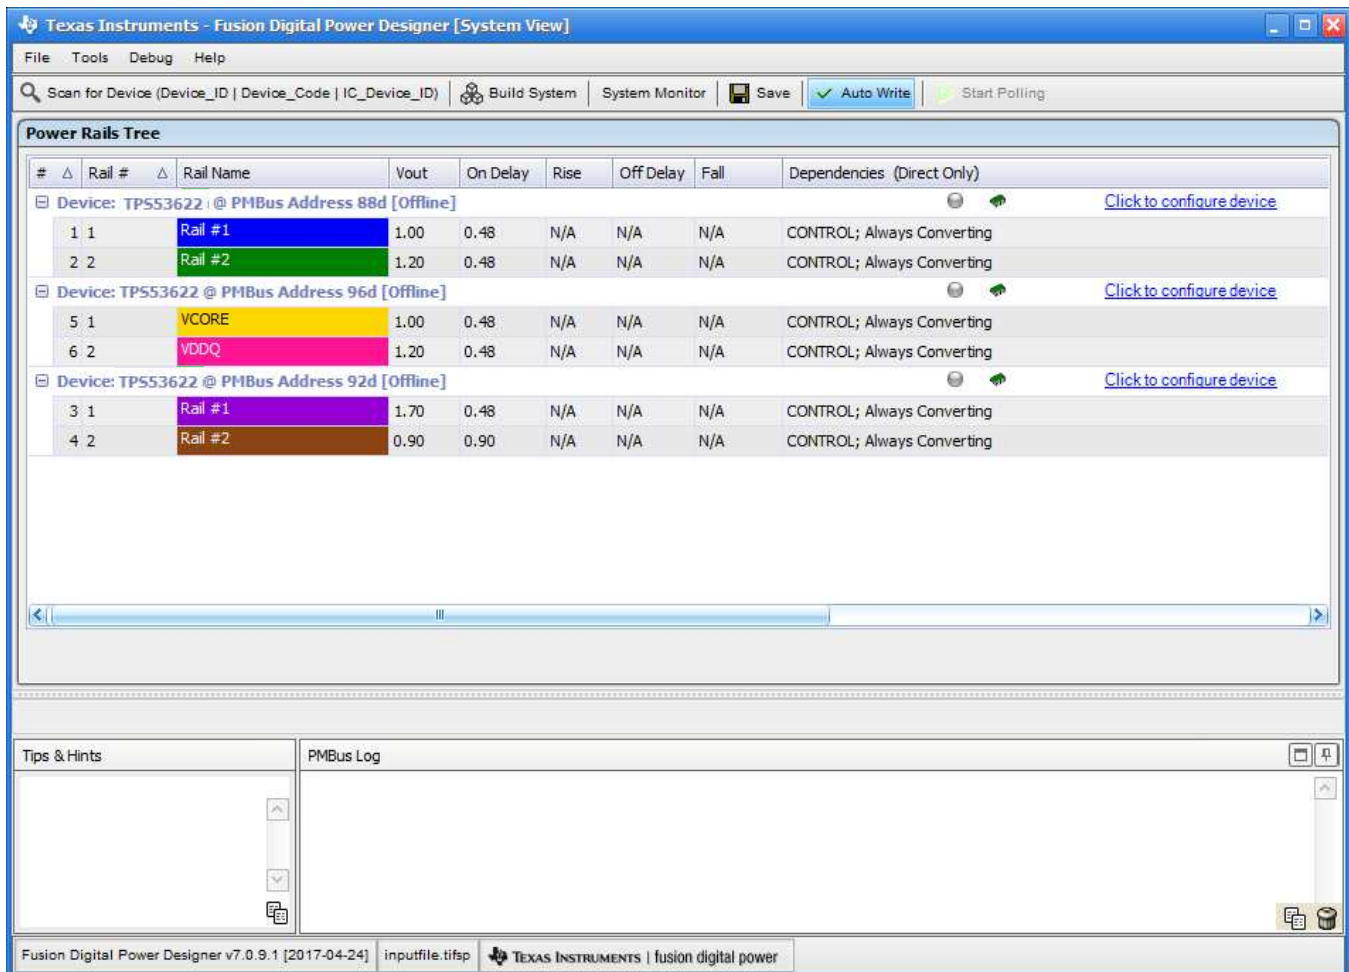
Texas Instruments - Fusion Digital Power Designer [System View]

File Tools Debug Help

Scan for Device (Device_ID | Device_Code | IC_Device_ID) Build System System Monitor Save Auto Write Start Polling

Power Rails Tree

| # | Rail # | Rail Name | Vout | On Delay | Rise | Off Delay | Fall | Dependencies (Direct Only) |
|---|---|---|---|---|---|---|---|---|
| Device: TPS53622 @ PMBus Address 88d [Offline] | | | | | | | | Click to configure device |
| 1 | 1 | Rail #1 | 1.00 | 0.48 | N/A | N/A | N/A | CONTROL; Always Converting |
| 2 | 2 | Rail #2 | 1.20 | 0.48 | N/A | N/A | N/A | CONTROL; Always Converting |
| Device: TPS53622 @ PMBus Address 96d [Offline] | | | | | | | | Click to configure device |
| 5 | 1 | VCORE | 1.00 | 0.48 | N/A | N/A | N/A | CONTROL; Always Converting |
| 6 | 2 | VDDQ | 1.20 | 0.48 | N/A | N/A | N/A | CONTROL; Always Converting |
| Device: TPS53622 @ PMBus Address 92d [Offline] | | | | | | | | Click to configure device |
| 3 | 1 | Rail #1 | 1.70 | 0.48 | N/A | N/A | N/A | CONTROL; Always Converting |
| 4 | 2 | Rail #2 | 0.90 | 0.90 | N/A | N/A | N/A | CONTROL; Always Converting |

Tips & Hints

PMBus Log

Fusion Digital Power Designer v7.0.9.1 [2017-04-24] inputfile.tifsp Texas Instruments | fusion digital power